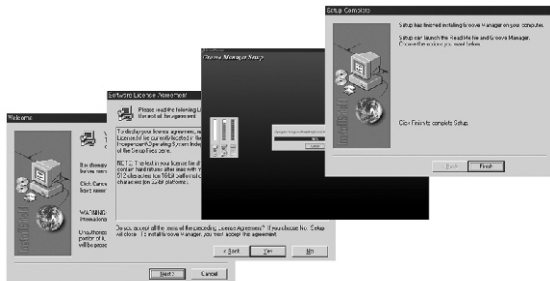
Setup Complete

Setup has finished installing Groove Manager on your computer.

Setup can launch the ReadMe file and Groove Manager. Choose the options you want below.

Click Finish to complete Setup.

< Back

Finish

Groove Manager Setup

Software License Agreement

Please read the following License Agreement. Press the PAGE DOWN key to see the rest of the agreement.

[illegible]

Do you accept all the terms of the preceding License Agreement? If you choose No, Setup will close. To install Groove Manager, you must accept this agreement.

< Back

Yes

No

Welcome

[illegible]

WARNING

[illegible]

Next >

Cancel